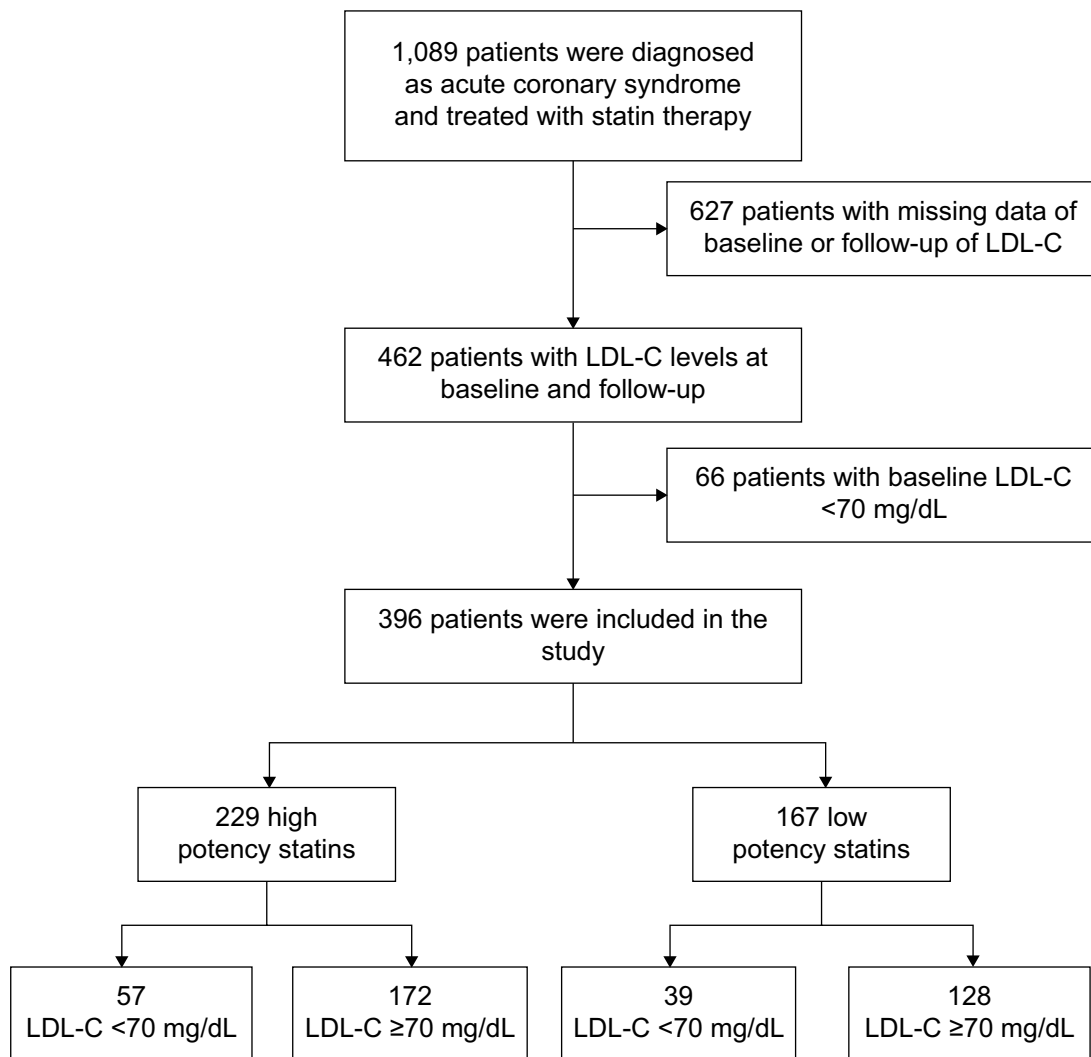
1,089 patients were diagnosed as acute coronary syndrome and treated with statin therapy

627 patients with missing data of baseline or follow-up of LDL-C

462 patients with LDL-C levels at baseline and follow-up

66 patients with baseline LDL-C <70 mg/dL

396 patients were included in the study

229 high potency statins

167 low potency statins

57
LDL-C <70 mg/dL

172
LDL-C ≥70 mg/dL

39
LDL-C <70 mg/dL

128
LDL-C ≥70 mg/dL